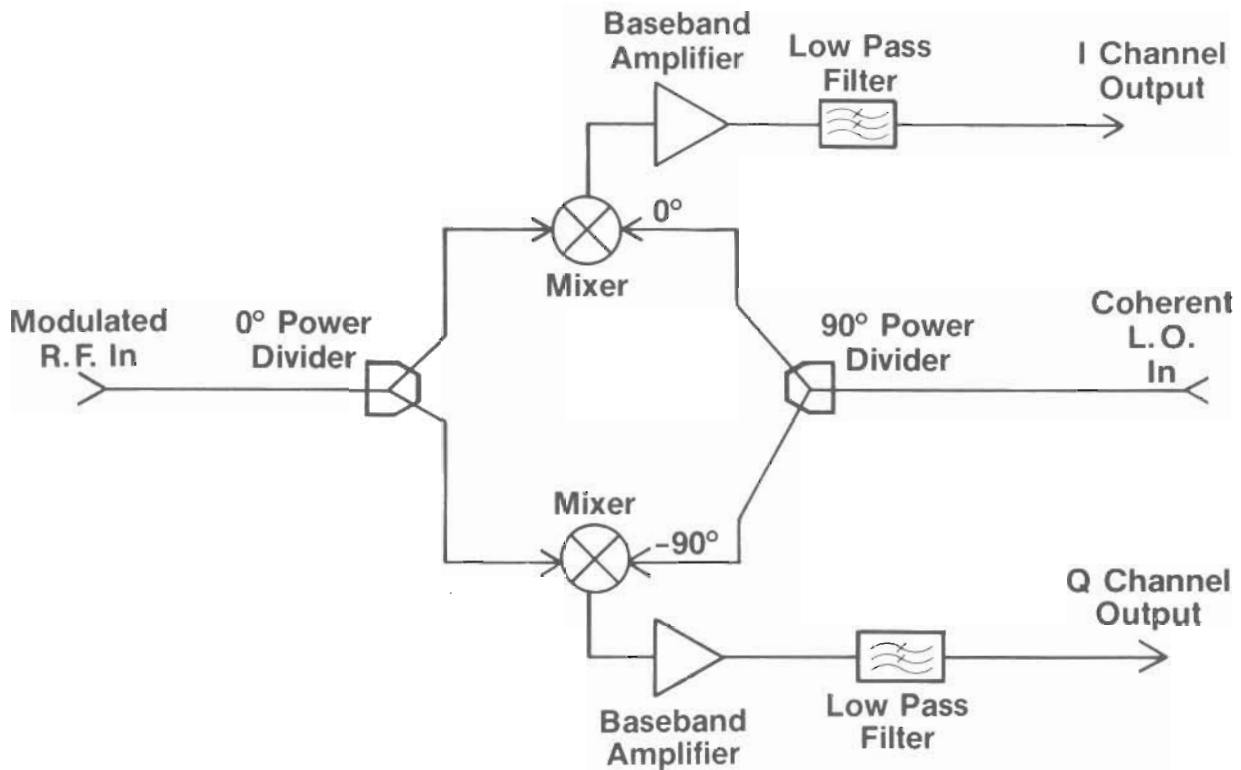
Baseband Amplifier

Low Pass Filter

I Channel Output

0°

Mixer

Modulated R.F. In

0° Power Divider

90° Power Divider

Coherent L.O. In

Mixer

-90°

Q Channel Output

Baseband Amplifier

Low Pass Filter